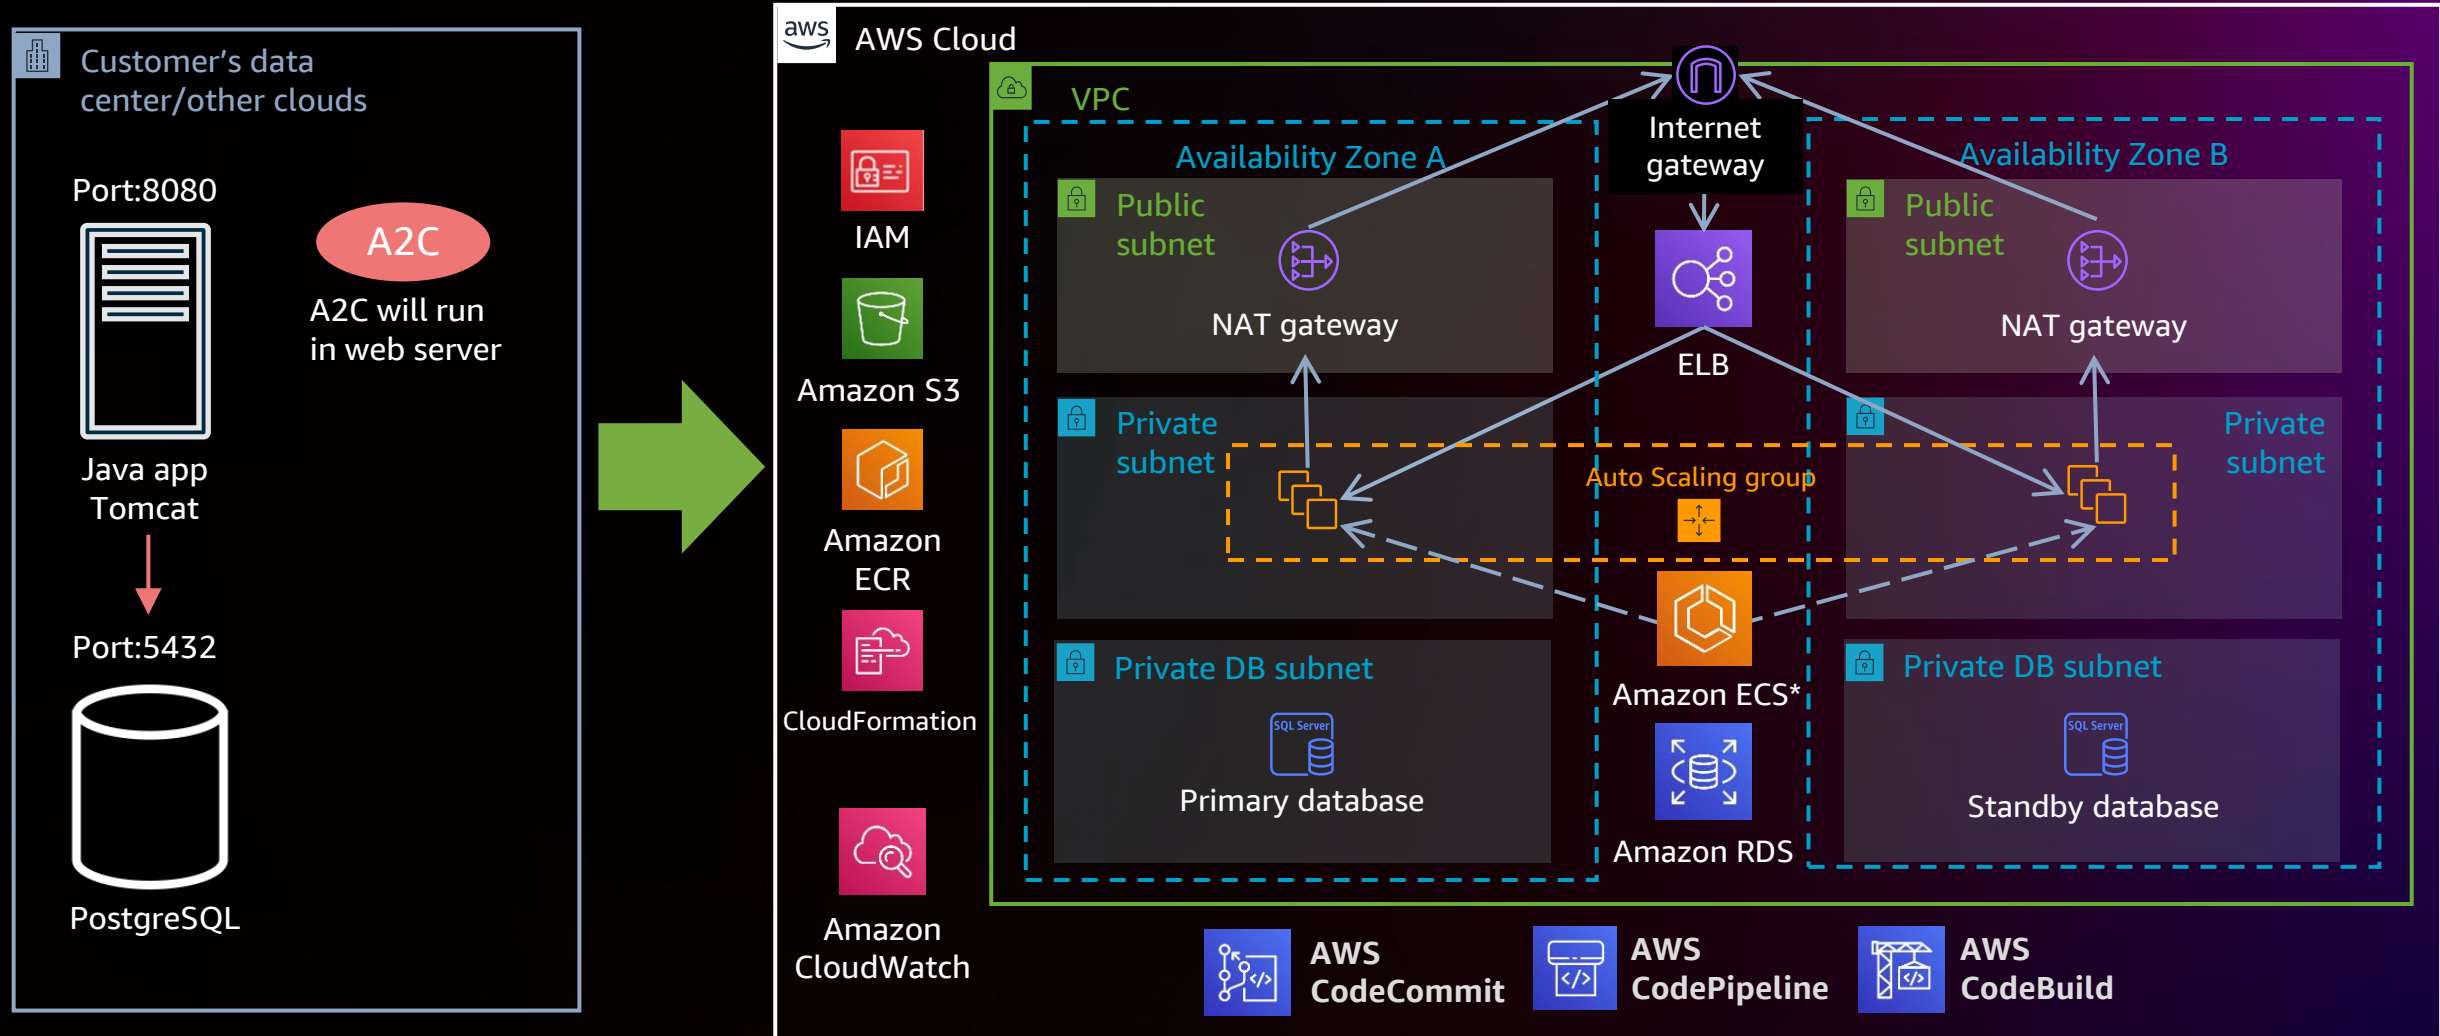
Customer's data center/other clouds

Port:8080

A2C

A2C will run in web server

Java app Tomcat

Port:5432

PostgreSQL

aws

AWS Cloud

IAM

Amazon S3

Amazon ECR

CloudFormation

Amazon CloudWatch

VPC

Internet gateway

Availability Zone A

Public subnet

NAT gateway

Private subnet

Private DB subnet

SQL Server

Primary database

ELB

Auto Scaling group

Amazon ECS*

Amazon RDS

Availability Zone B

Public subnet

NAT gateway

Private subnet

Private DB subnet

SQL Server

Standby database

AWS CodeCommit

AWS CodePipeline

AWS CodeBuild